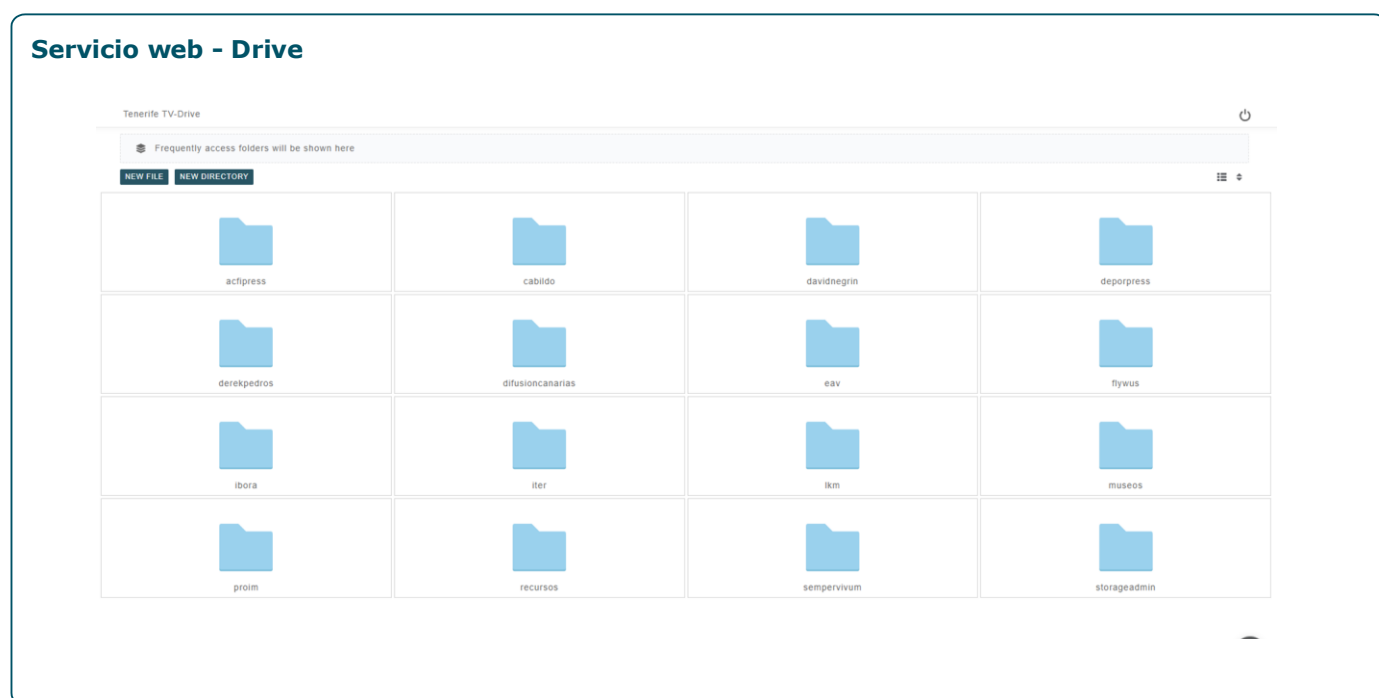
Servicio web - Drive

Tenerife TV-Drive

Frequently access folders will be shown here

NEW FILE NEW DIRECTORY

| acfipress | cabildo | davidnegrin | deporpress |
|---|---|---|---|
| derekpedros | difusioncanarias | eav | flywus |
| ibora | iter | ikm | museos |
| proim | recursos | sempervivum | storageadmin |